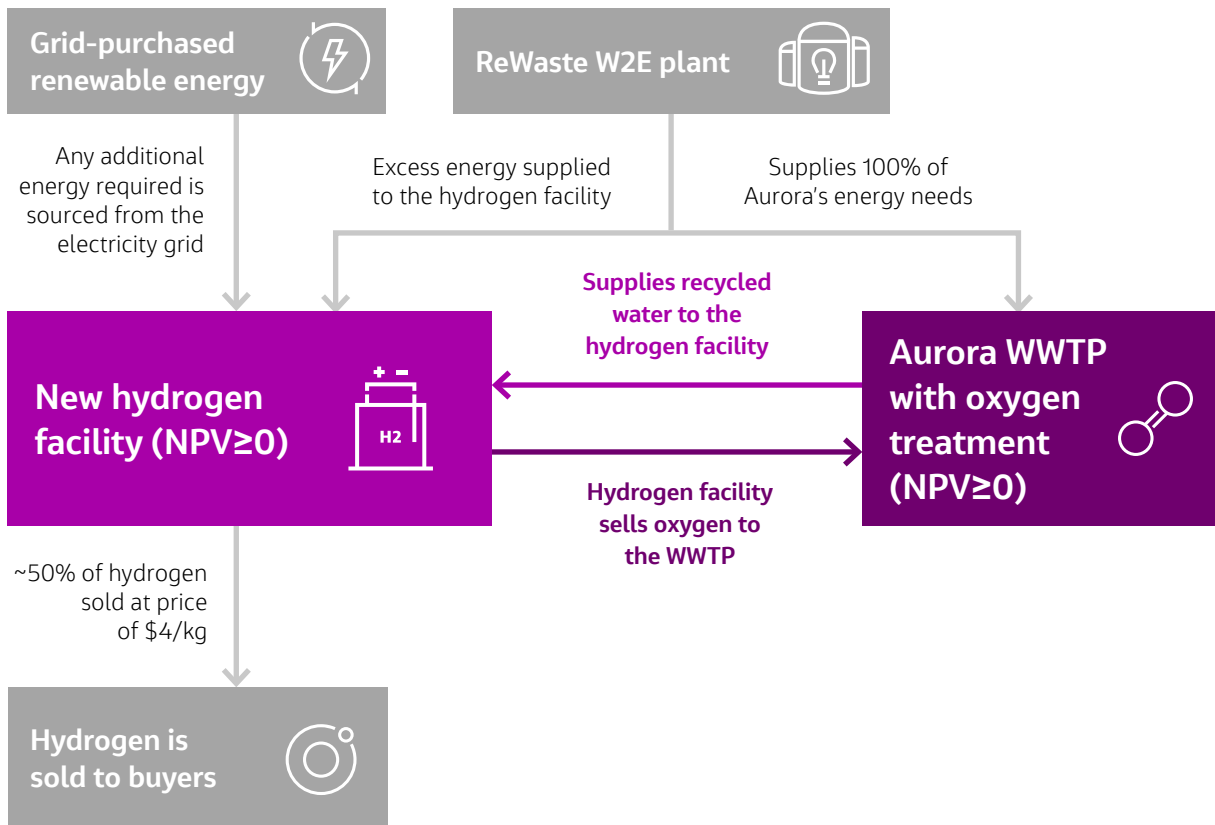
Grid-purchased renewable energy

ReWaste W2E plant

Any additional energy required is sourced from the electricity grid

Excess energy supplied to the hydrogen facility

Supplies 100% of Aurora's energy needs

Supplies recycled water to the hydrogen facility

New hydrogen facility (NPV≥0)

+ -

H2

Aurora WWTP with oxygen treatment (NPV≥0)

Hydrogen facility sells oxygen to the WWTP

~50% of hydrogen sold at price of $4/kg

Hydrogen is sold to buyers